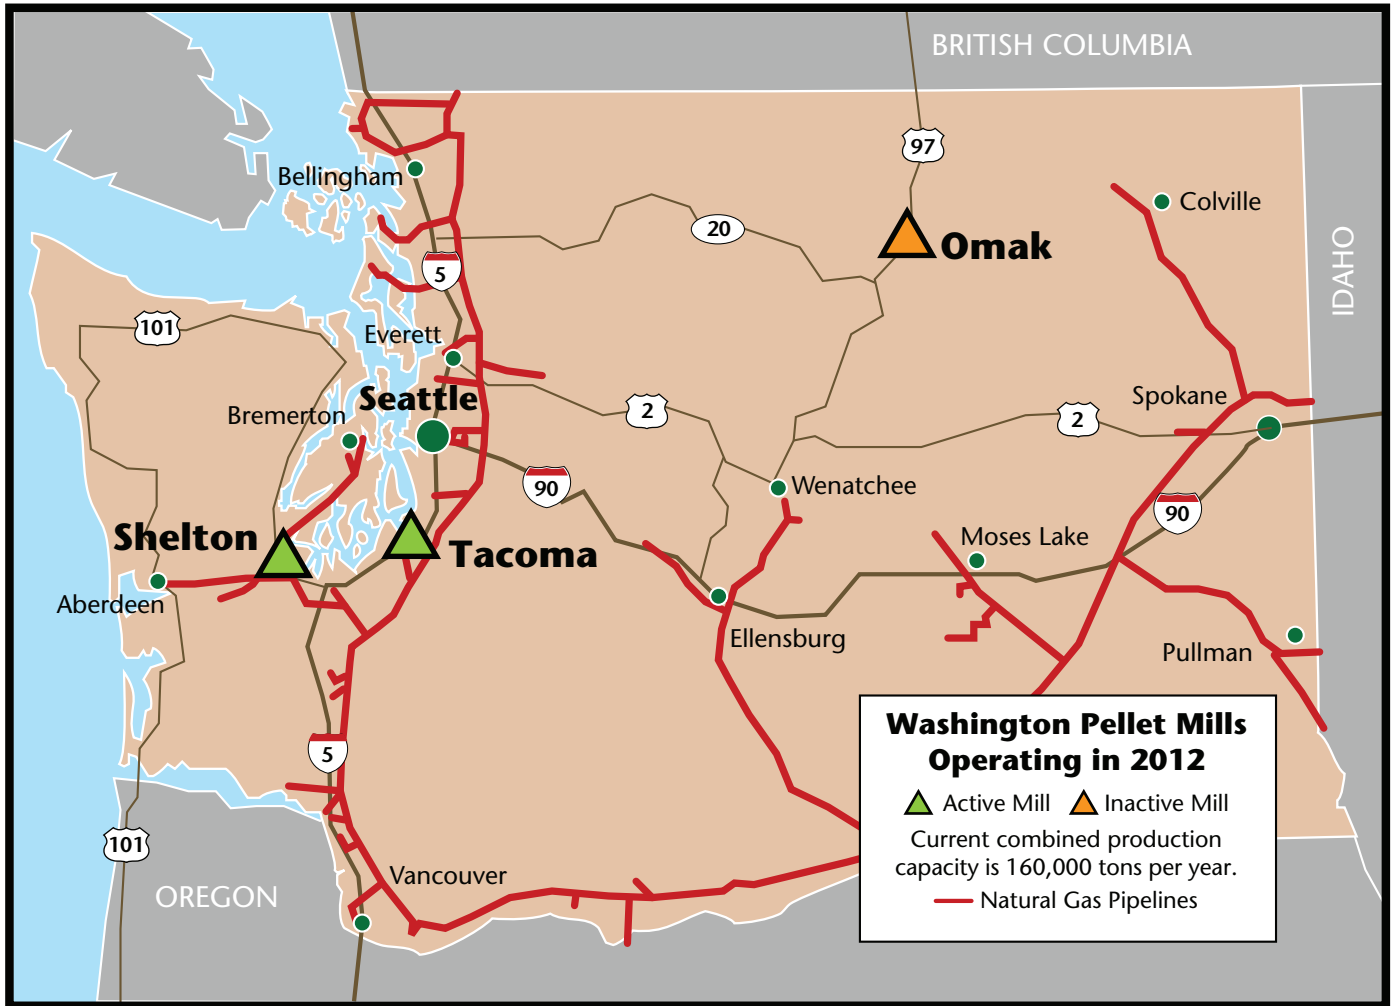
BRITISH COLUMBIA

97

Bellingham

Colville

20

Omak

IDAHO

5

101

Everett

Spokane

Seattle

Bremerton

2

2

90

Wenatchee

90

Shelton

Moses Lake

Tacoma

Aberdeen

Ellensburg

Pullman

5

Washington Pellet Mills Operating in 2012

Active Mill Inactive Mill

Current combined production capacity is 160,000 tons per year.

Natural Gas Pipelines

101

Vancouver

OREGON